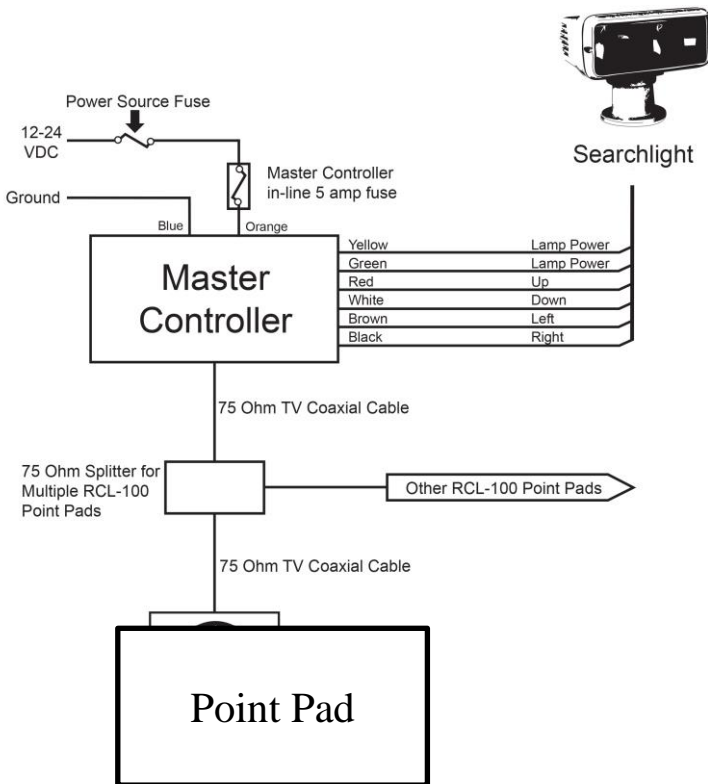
Searchlight

Power Source Fuse

12-24 VDC

Master Controller in-line 5 amp fuse

Ground

Blue

Orange

Master Controller

Yellow
Green
Red
White
Brown
Black

Lamp Power
Lamp Power
Up
Down
Left
Right

75 Ohm TV Coaxial Cable

75 Ohm Splitter for Multiple RCL-100 Point Pads

Other RCL-100 Point Pads

75 Ohm TV Coaxial Cable

Point Pad